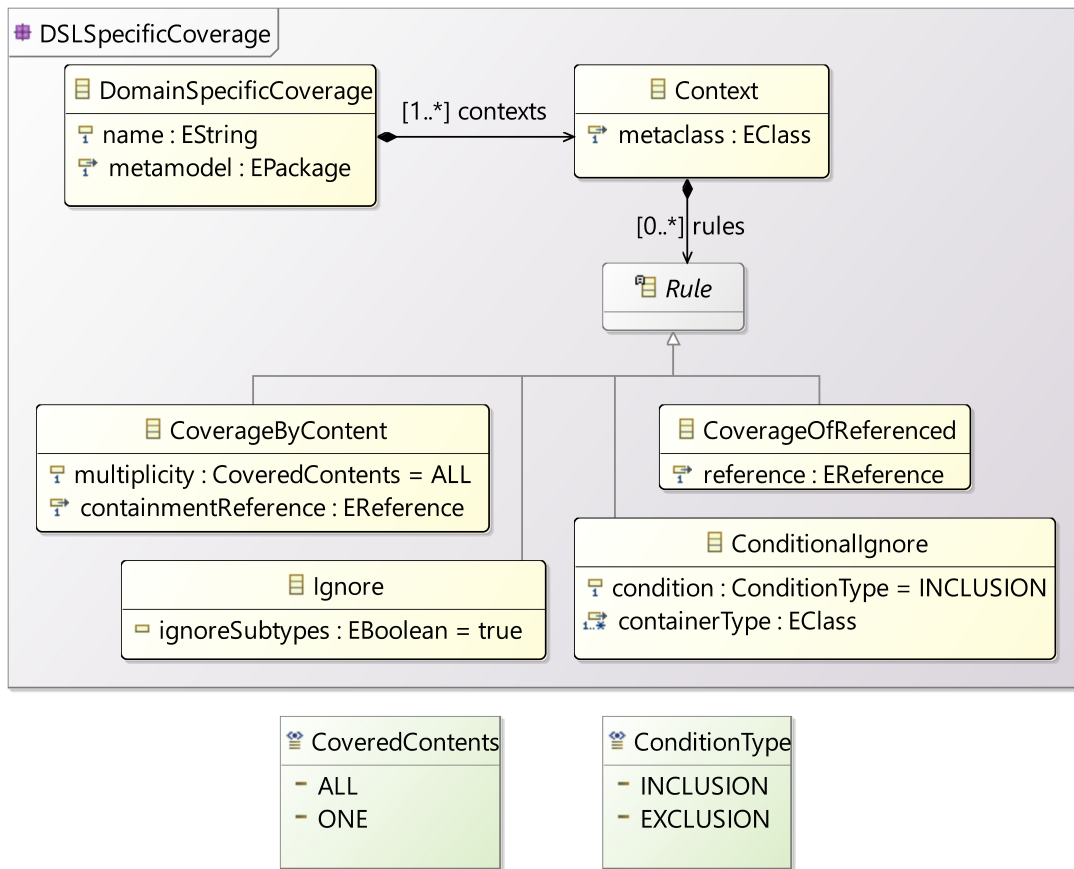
DSLSpecificCoverage

DomainSpecificCoverage
name : EString
metamodel : EPackage

[1..*] contexts

Context
metaclass : EClass

[0..*] rules

Rule

CoverageByContent
multiplicity : CoveredContents = ALL
containmentReference : EReference

CoverageOfReferenced
reference : EReference

ConditionalIgnore
condition : ConditionType = INCLUSION
containerType : EClass

Ignore
ignoreSubtypes : EBoolean = true

CoveredContents
ALL
ONE

ConditionType
INCLUSION
EXCLUSION